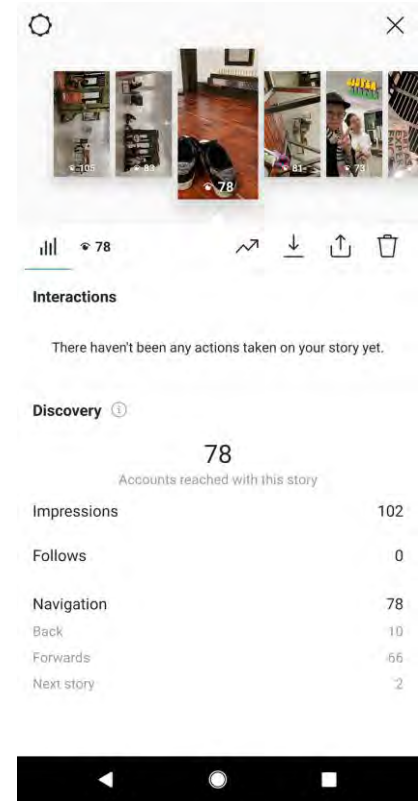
105
83
78
81
73

78

Interactions

There haven't been any actions taken on your story yet.

Discovery

78
Accounts reached with this story

Impressions 102

Follows 0

Navigation 78
Back 10
Forwards 66
Next story 2